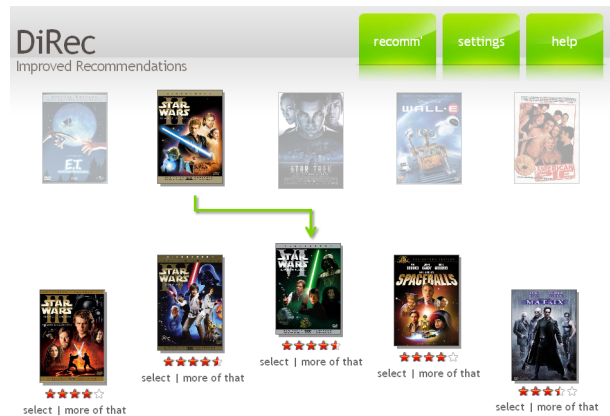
DiRec
Improved Recommendations

recomm'
settings
help

E.T.
STAR WARS II
STAR TREK
WALL·E
AMERICAN PIE

STAR WARS III
select | more of that

STAR WARS
select | more of that

STAR WARS
select | more of that

SPACEBALLS
select | more of that

THE MATRIX
select | more of that